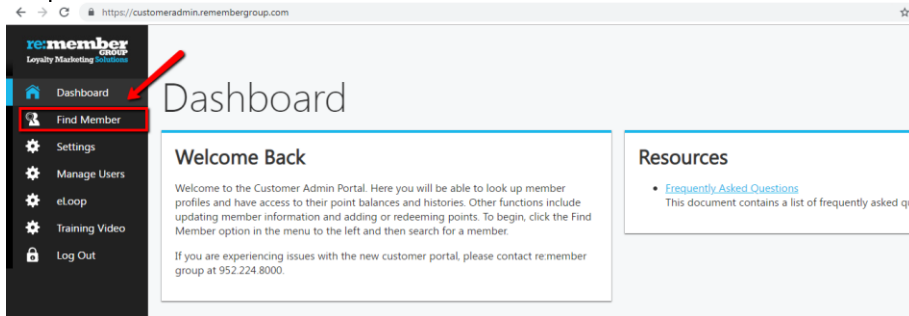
https://customeradmin.remembergroup.com

re:member GROUP
Loyalty Marketing Solutions

Dashboard
Find Member
Settings
Manage Users
eLoop
Training Video
Log Out

Dashboard

Welcome Back

Welcome to the Customer Admin Portal. Here you will be able to look up member profiles and have access to their point balances and histories. Other functions include updating member information and adding or redeeming points. To begin, click the Find Member option in the menu to the left and then search for a member.

If you are experiencing issues with the new customer portal, please contact re:member group at 952.224.8000.

Resources

Frequently Asked Questions
This document contains a list of frequently asked q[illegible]